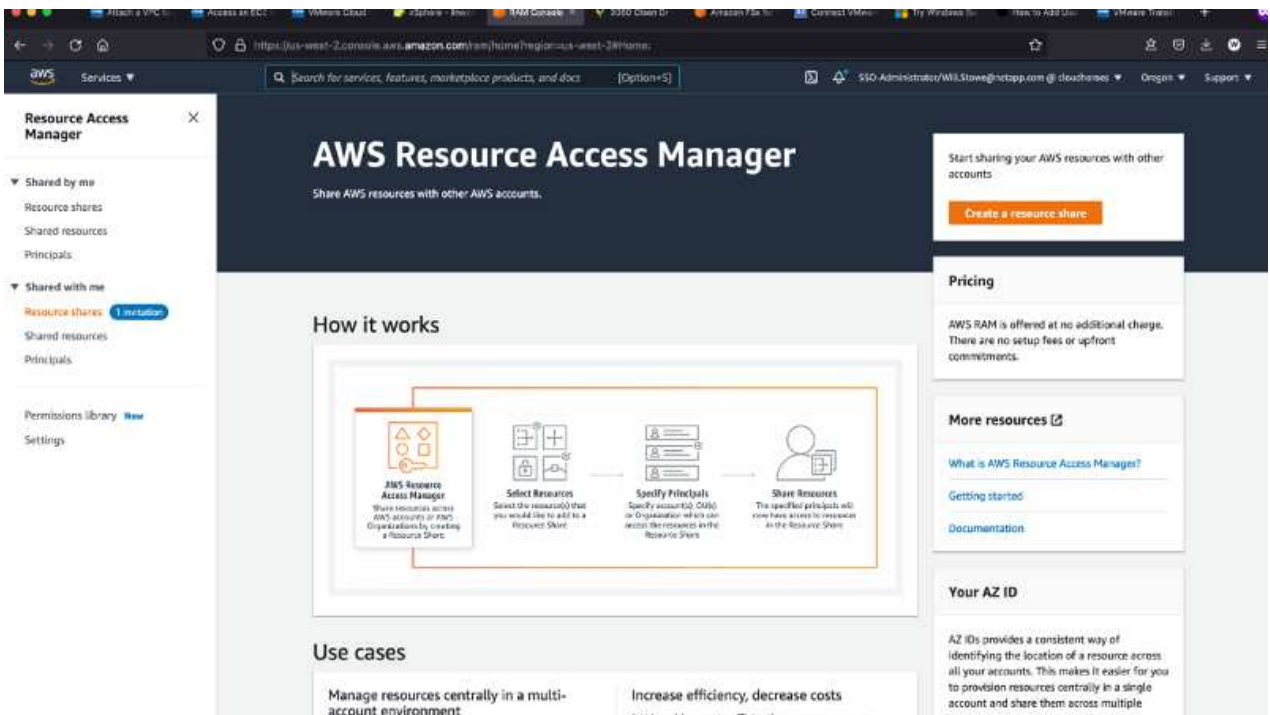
Attach a VPC to | Access an EC2 | VMware Cloud | vSphere - (Ine | RAM Console | 5300 Clean D | Amazon FSx fo | Connect VMwa | Try Windows Se | How to Add Us | VMware Transi

https://us-west-2.console.aws.amazon.com/ram/home?region=us-west-2#Home:

aws Services ▼

Search for services, features, marketplace products, and docs [Option+S]

SSO-Administrator/Will.Stowe@netapp.com @ cloudhoses ▼ Oregon ▼ Support ▼

Resource Access Manager

▼ Shared by me
Resource shares
Shared resources
Principals

▼ Shared with me
Resource shares 1 invitation
Shared resources
Principals

Permissions library New
Settings

AWS Resource Access Manager

Share AWS resources with other AWS accounts.

Start sharing your AWS resources with other accounts

Create a resource share

Pricing

AWS RAM is offered at no additional charge. There are no setup fees or upfront commitments.

How it works

AWS Resource Access Manager
Share resources across AWS accounts or AWS Organizations by creating a Resource Share

Select Resources
Select the resource(s) that you would like to add to a Resource Share

Specify Principals
Specify account(s), OU(s) or Organization which can access the resources in the Resource Share

Share Resources
The specified principals will now have access to resources in the Resource Share

More resources

What is AWS Resource Access Manager?

Getting started

Documentation

Your AZ ID

AZ IDs provides a consistent way of identifying the location of a resource across all your accounts. This makes it easier for you to provision resources centrally in a single account and share them across multiple

Use cases

Manage resources centrally in a multi-account environment

Increase efficiency, decrease costs